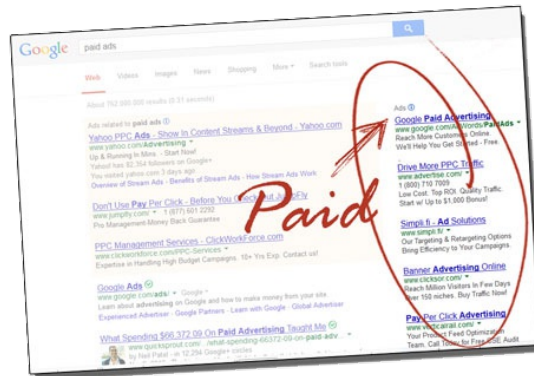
Google paid ads

Web Videos Images News Shopping More ▾ Search tools

About 752,000,000 results (0.31 seconds)

Ads related to paid ads

Yahoo PPC Ads - Show In Content Streams & Beyond - Yahoo.com
www.yahoo.com/Advertising ▾
Up & Running In Mins. - Start Now!
Yahoo! has 92,364 followers on Google+
You visited yahoo.com 3 days ago
Overview of Stream Ads - Benefits of Stream Ads - How Stream Ads Work

Don't Use Pay Per Click - Before You Check Out JumpFly
www.jumpfly.com/ ▾ 1 (877) 601 2292
Pro Management-Money Back Guarantee

PPC Management Services - ClickWorkForce.com
www.clickworkforce.com/PPC-Services ▾
Expertise in Handling High Budget Campaigns. 10+ Yrs Exp. Contact us!

Google Ads
www.google.com/ads/ ▾ ads ▾
Learn about advertising on Google and how to make money from your site.
Experienced Advertiser - Google Partners - Learn with Google - Global Advertiser

What Spending $68,372.09 On Paid Advertising Taught Me
www.quicksprout.com/.../what-spending-68372-09-on-paid-adv... ▾
by Neil Patel - in 12,294 Google+ circles

Ads

Google Paid Advertising
www.google.com/AdWords/PaidAds ▾
Reach More Customers Online.
We'll Help You Get Started - Free.

Drive More PPC Traffic
www.advertise.com/ ▾
1 (800) 710 7005
Low Cost. Top ROI. Quality Traffic.
Start w/ Up to $1,000 Bonus!

Simpli.fi - Ad Solutions
www.simpli.fi/ ▾
Our Targeting & Retargeting Options
Bring Efficiency to Your Campaigns.

Banner Advertising Online
www.clicksor.com/ ▾
Reach Million Visitors In Few Days
Over 150 niches. Buy Traffic Now!

Pay Per Click Advertising
www.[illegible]rail.com/ ▾
Your Product Feed Optimization
Team. Call Today for Free CSE Audit

Paid